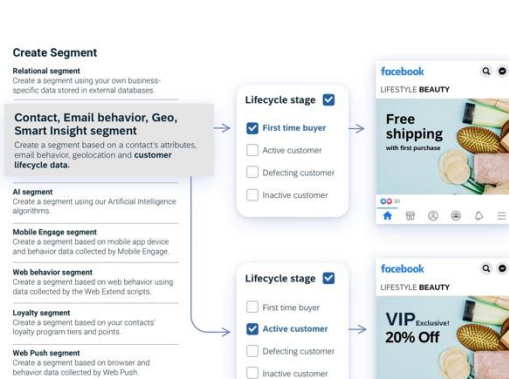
Create Segment

Relational segment
Create a segment using your own business-specific data stored in external databases.

Contact, Email behavior, Geo, Smart Insight segment
Create a segment based on a contact's attributes, email behavior, geolocation and customer lifecycle data.

AI segment
Create a segment using our Artificial Intelligence algorithms.

Mobile Engage segment
Create a segment based on mobile app device and behavior data collected by Mobile Engage.

Web behavior segment
Create a segment based on web behavior using data collected by the Web Extend scripts.

Loyalty segment
Create a segment based on your contacts' loyalty program tiers and points.

Web Push segment
Create a segment based on browser and behavior data collected by Web Push.

Lifecycle stage
First time buyer
Active customer
Defecting customer
Inactive customer

facebook
LIFESTYLE BEAUTY
Free shipping
with first purchase
30

Lifecycle stage
First time buyer
Active customer
Defecting customer
Inactive customer

facebook
LIFESTYLE BEAUTY
VIP Exclusive!
20% Off